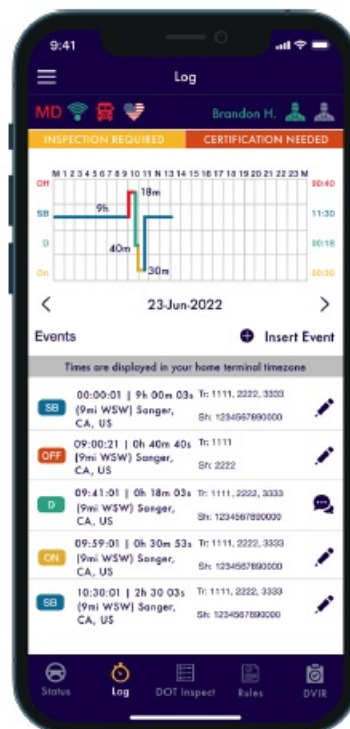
9:41

Log

MD

Brandon H.

INSPECTION REQUIRED

CERTIFICATION NEEDED

M 1 2 3 4 5 6 7 8 9 10 11 N 13 14 15 16 17 18 19 20 21 22 23 M

Off

SB

D

On

9h

18m

40m

30m

00:40

11:30

00:18

00:30

<

23-Jun-2022

>

Events

Insert Event

Times are displayed in your home terminal timezone

SB
00:00:01 | 9h 00m 03s (9mi WSW) Songer, CA, US
Tr: 1111, 2222, 3333
Sh: 1234567890000

OFF
09:00:21 | 0h 40m 40s (9mi WSW) Songer, CA, US
Tr: 1111
Sh: 2222

D
09:41:01 | 0h 18m 03s (9mi WSW) Songer, CA, US
Tr: 1111, 2222, 3333
Sh: 1234567890000

ON
09:59:01 | 0h 30m 53s (9mi WSW) Songer, CA, US
Tr: 1111, 2222, 3333
Sh: 1234567890000

SB
10:30:01 | 2h 30 03s (9mi WSW) Songer, CA, US
Tr: 1111, 2222, 3333
Sh: 1234567890000

Status

Log

DOT Inspect

Rules

DVIR